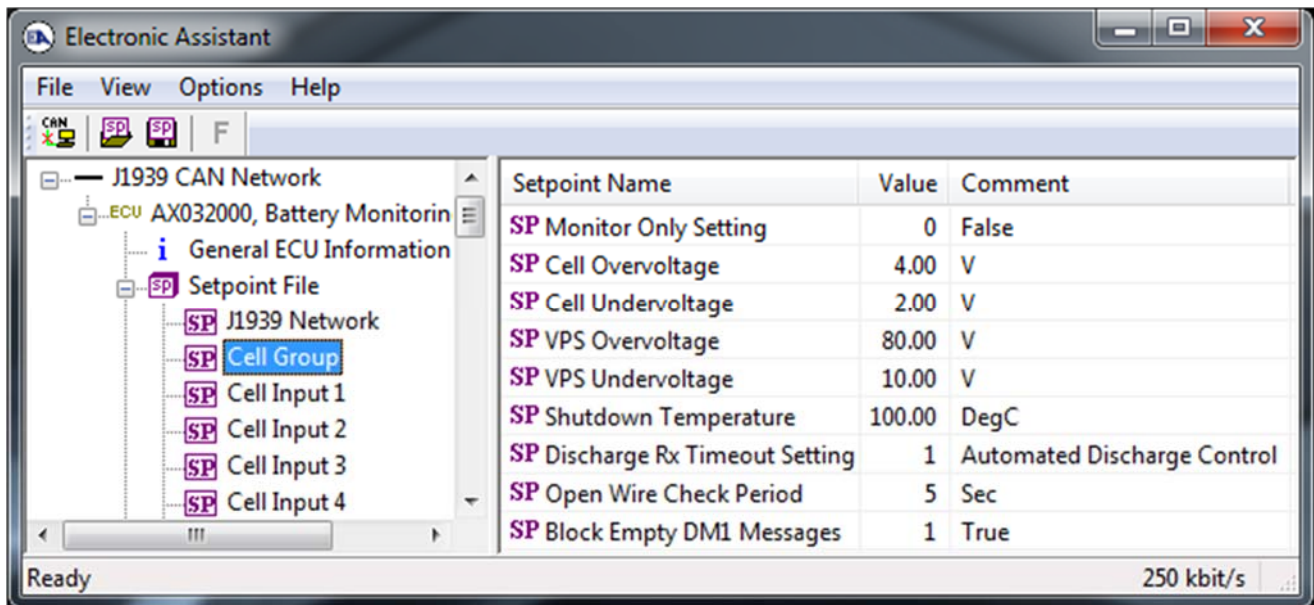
Electronic Assistant

File View Options Help

CAN SP SP F

J1939 CAN Network
ECU AX032000, Battery Monitorin
i General ECU Information
SP Setpoint File
SP J1939 Network
SP Cell Group
SP Cell Input 1
SP Cell Input 2
SP Cell Input 3
SP Cell Input 4

| Setpoint Name | Value | Comment |
|---|---|---|
| SP Monitor Only Setting | 0 | False |
| SP Cell Overvoltage | 4.00 | V |
| SP Cell Undervoltage | 2.00 | V |
| SP VPS Overvoltage | 80.00 | V |
| SP VPS Undervoltage | 10.00 | V |
| SP Shutdown Temperature | 100.00 | DegC |
| SP Discharge Rx Timeout Setting | 1 | Automated Discharge Control |
| SP Open Wire Check Period | 5 | Sec |
| SP Block Empty DM1 Messages | 1 | True |

Ready 250 kbit/s